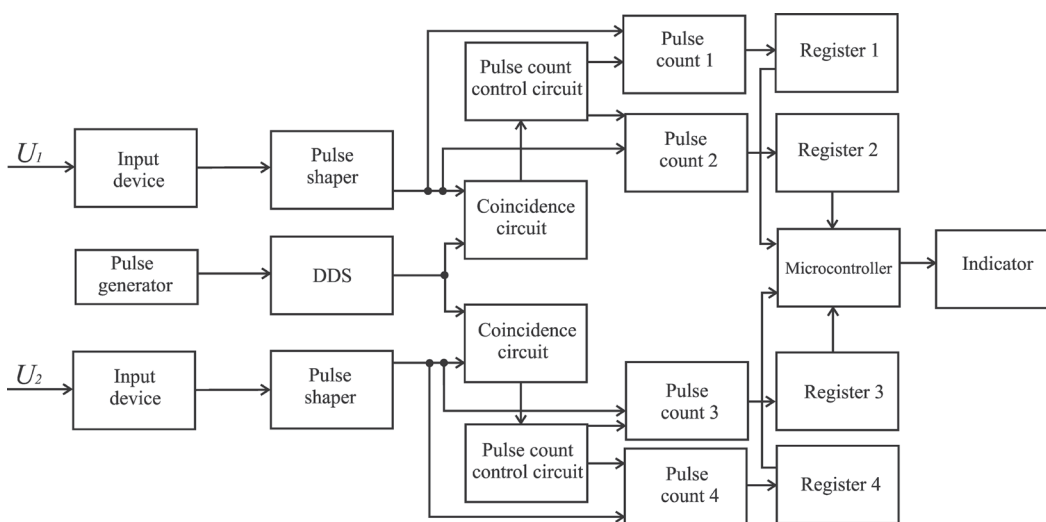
$U_1$

Input device

Pulse shaper

Pulse count control circuit

Pulse count 1

Register 1

Pulse count 2

Register 2

Coincidence circuit

Pulse generator

DDS

Microcontroller

Indicator

$U_2$

Input device

Pulse shaper

Coincidence circuit

Pulse count 3

Register 3

Pulse count control circuit

Pulse count 4

Register 4